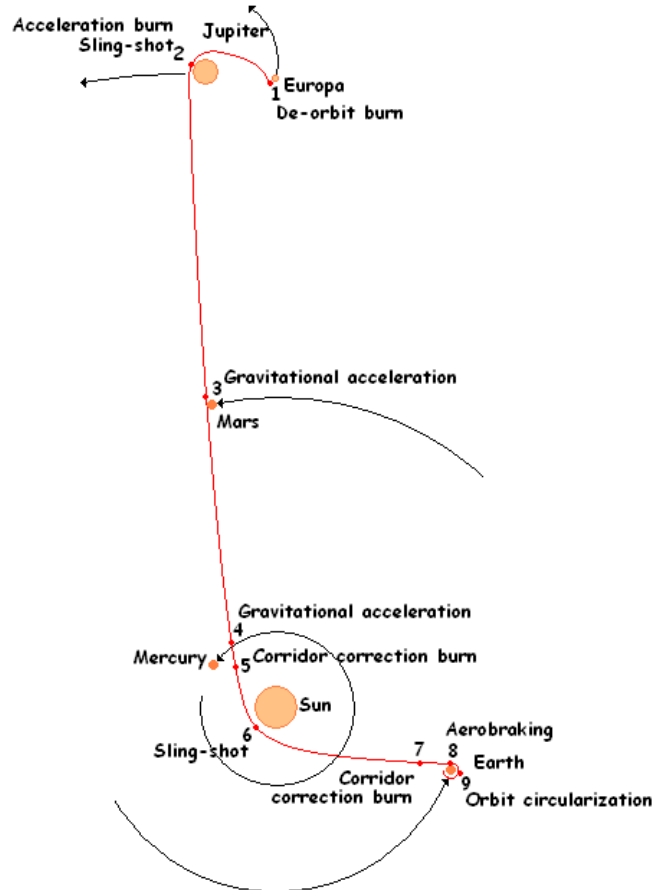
Acceleration burn
Sling-shot 2
Jupiter
Europa
1
De-orbit burn

3 Gravitational acceleration
Mars

Gravitational acceleration
4
Mercury
5 Corridor correction burn
Sun
6
Sling-shot
7
Corridor correction burn
Aerobraking
8
Earth
9
Orbit circularization